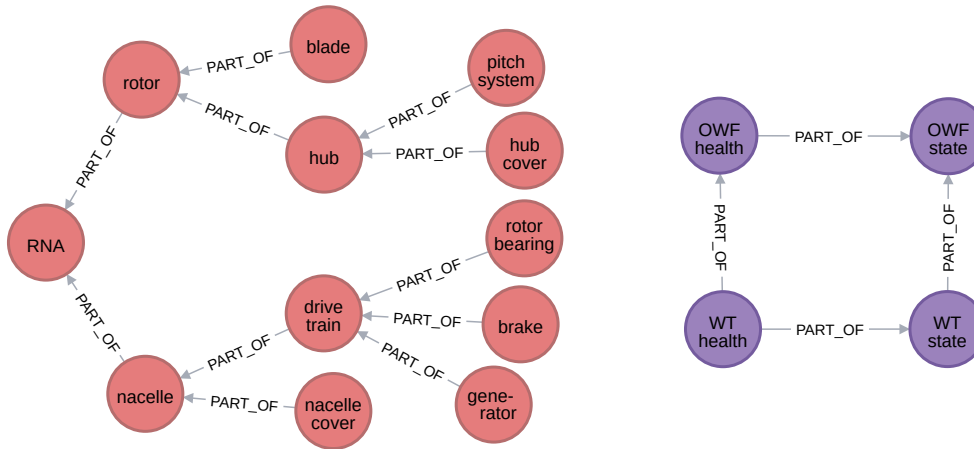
blade
PART_OF
rotor
pitch system
PART_OF
PART_OF
hub
hub cover
PART_OF
PART_OF
RNA
rotor bearing
PART_OF
drive train
PART_OF
brake
PART_OF
PART_OF
PART_OF
nacelle
PART_OF
nacelle cover
gene-rator

OWF health
PART_OF
OWF state
PART_OF
PART_OF
WT health
PART_OF
WT state